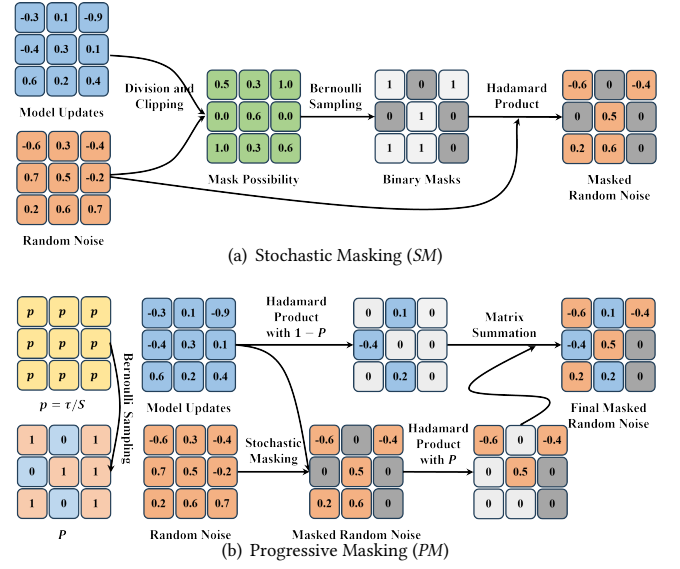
| -0.3 | 0.1 | -0.9 |
|---|---|---|
| -0.4 | 0.3 | 0.1 |
| 0.6 | 0.2 | 0.4 |

Model Updates

| -0.6 | 0.3 | -0.4 |
|---|---|---|
| 0.7 | 0.5 | -0.2 |
| 0.2 | 0.6 | 0.7 |

Random Noise

Division and Clipping

| 0.5 | 0.3 | 1.0 |
|---|---|---|
| 0.0 | 0.6 | 0.0 |
| 1.0 | 0.3 | 0.6 |

Mask Possibility

Bernoulli Sampling

| 1 | 0 | 1 |
|---|---|---|
| 0 | 1 | 0 |
| 1 | 1 | 0 |

Binary Masks

Hadamard Product

| -0.6 | 0 | -0.4 |
|---|---|---|
| 0 | 0.5 | 0 |
| 0.2 | 0.6 | 0 |

Masked Random Noise

(a) Stochastic Masking (*SM*)

| $p$ | $p$ | $p$ |
|---|---|---|
| $p$ | $p$ | $p$ |
| $p$ | $p$ | $p$ |

$p = \tau/S$

Bernoulli Sampling

| 1 | 0 | 1 |
|---|---|---|
| 0 | 1 | 1 |
| 1 | 0 | 1 |

$P$

| -0.3 | 0.1 | -0.9 |
|---|---|---|
| -0.4 | 0.3 | 0.1 |
| 0.6 | 0.2 | 0.4 |

Model Updates

Hadamard Product with $1 - P$

| 0 | 0.1 | 0 |
|---|---|---|
| -0.4 | 0 | 0 |
| 0 | 0.2 | 0 |

Matrix Summation

| -0.6 | 0.1 | -0.4 |
|---|---|---|
| -0.4 | 0.5 | 0 |
| 0.2 | 0.2 | 0 |

Final Masked Random Noise

| -0.6 | 0.3 | -0.4 |
|---|---|---|
| 0.7 | 0.5 | -0.2 |
| 0.2 | 0.6 | 0.7 |

Random Noise

Stochastic Masking

| -0.6 | 0 | -0.4 |
|---|---|---|
| 0 | 0.5 | 0 |
| 0.2 | 0.6 | 0 |

Masked Random Noise

Hadamard Product with $P$

| -0.6 | 0 | -0.4 |
|---|---|---|
| 0 | 0.5 | 0 |
| 0 | 0 | 0 |

(b) Progressive Masking (*PM*)